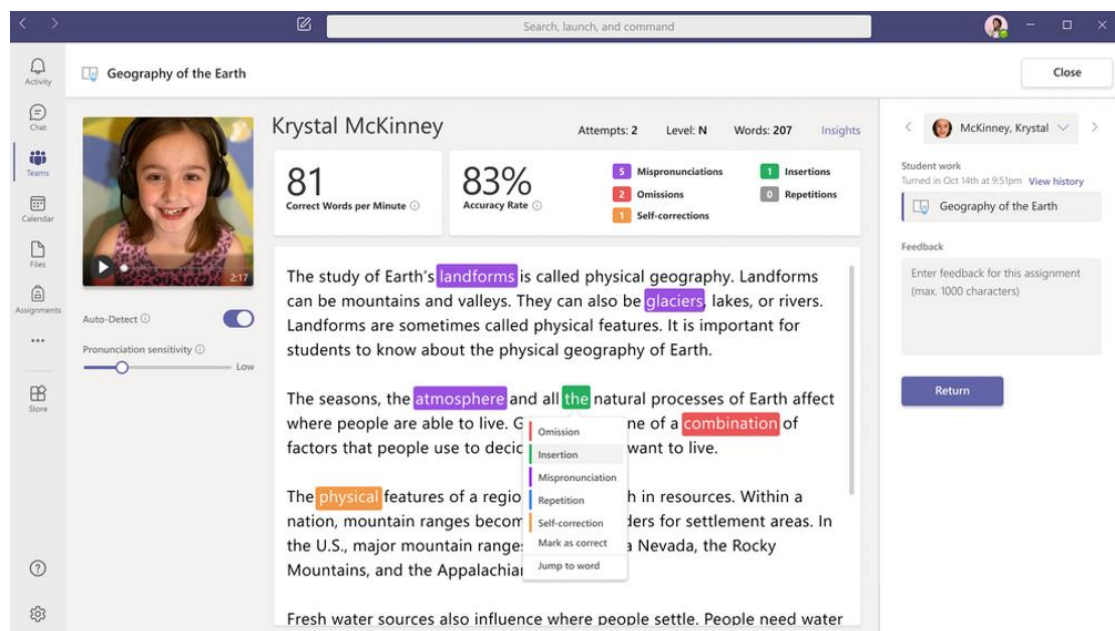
Search, launch, and command

Activity
Chat
Teams
Calendar
Files
Assignments
...
Store

Geography of the Earth

Close

2:17

Auto-Detect ⓘ

Pronunciation sensitivity ⓘ

Low

Krystal McKinney

Attempts: 2 Level: N Words: 207 Insights

81
Correct Words per Minute ⓘ

83%
Accuracy Rate ⓘ

5 Mispronunciations
2 Omissions
1 Self-corrections
1 Insertions
0 Repetitions

The study of Earth's landforms is called physical geography. Landforms can be mountains and valleys. They can also be glaciers, lakes, or rivers. Landforms are sometimes called physical features. It is important for students to know about the physical geography of Earth.

The seasons, the atmosphere and all the natural processes of Earth affect where people are able to live. G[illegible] ne of a combination of factors that people use to decic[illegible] want to live.

The physical features of a regio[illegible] h in resources. Within a nation, mountain ranges becom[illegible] ders for settlement areas. In the U.S., major mountain range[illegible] a Nevada, the Rocky Mountains, and the Appalachiar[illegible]

Omission
Insertion
Mispronunciation
Repetition
Self-correction
Mark as correct
Jump to word

Fresh water sources also influence where people settle. People need water

McKinney, Krystal

Student work
Turned in Oct 14th at 9:51pm View history

Geography of the Earth

Feedback

Enter feedback for this assignment (max. 1000 characters)

Return